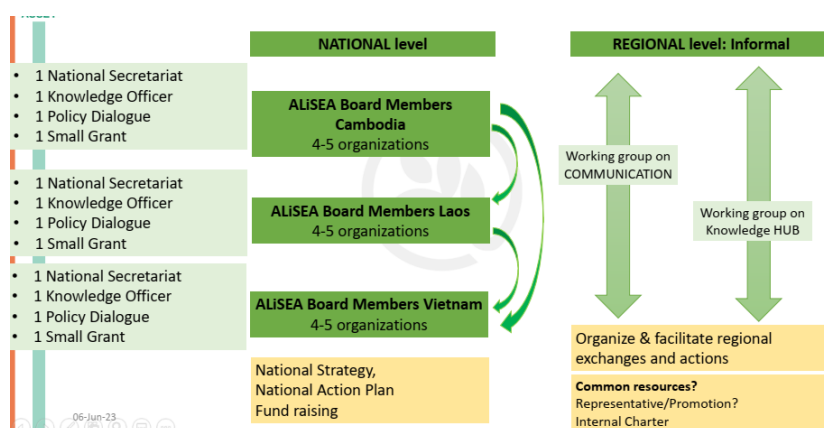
- 1 National Secretariat
- 1 Knowledge Officer
- 1 Policy Dialogue
- 1 Small Grant

- 1 National Secretariat
- 1 Knowledge Officer
- 1 Policy Dialogue
- 1 Small Grant

- 1 National Secretariat
- 1 Knowledge Officer
- 1 Policy Dialogue
- 1 Small Grant

06-Jun-23

NATIONAL level

ALiSEA Board Members Cambodia
4-5 organizations

ALiSEA Board Members Laos
4-5 organizations

ALiSEA Board Members Vietnam
4-5 organizations

National Strategy,
National Action Plan
Fund raising

REGIONAL level: Informal

Working group on COMMUNICATION

Working group on Knowledge HUB

Organize & facilitate regional exchanges and actions

Common resources?
Representative/Promotion?
Internal Charter